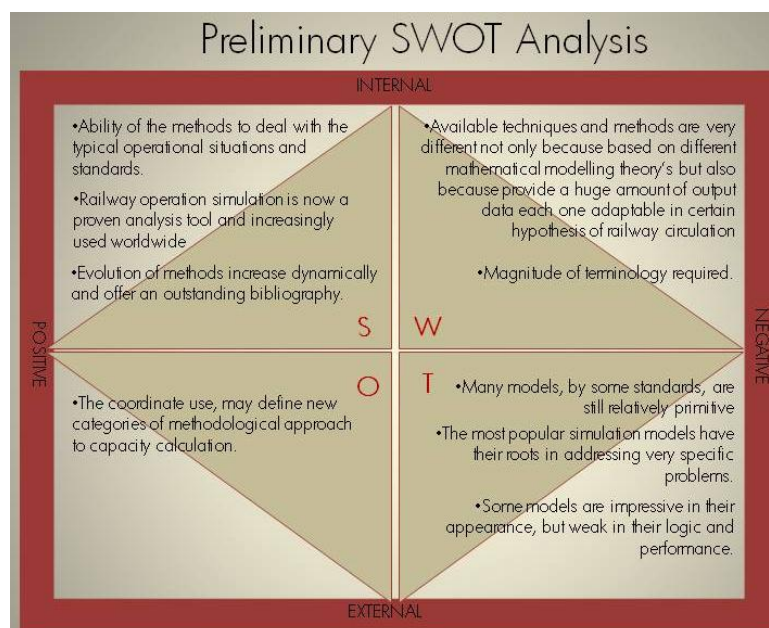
Preliminary SWOT Analysis

INTERNAL

•Ability of the methods to deal with the typical operational situations and standards.

•Railway operation simulation is now a proven analysis tool and increasingly used worldwide

•Evolution of methods increase dynamically and offer an outstanding bibliography.

•Available techniques and methods are very different not only because based on different mathematical modelling theory's but also because provide a huge amount of output data each one adaptable in certain hypothesis of railway circulation

•Magnitude of terminology required.

POSITIVE

S

W

NEGATIVE

O

T

•The coordinate use, may define new categories of methodological approach to capacity calculation.

•Many models, by some standards, are still relatively primitive

•The most popular simulation models have their roots in addressing very specific problems.

•Some models are impressive in their appearance, but weak in their logic and performance.

EXTERNAL